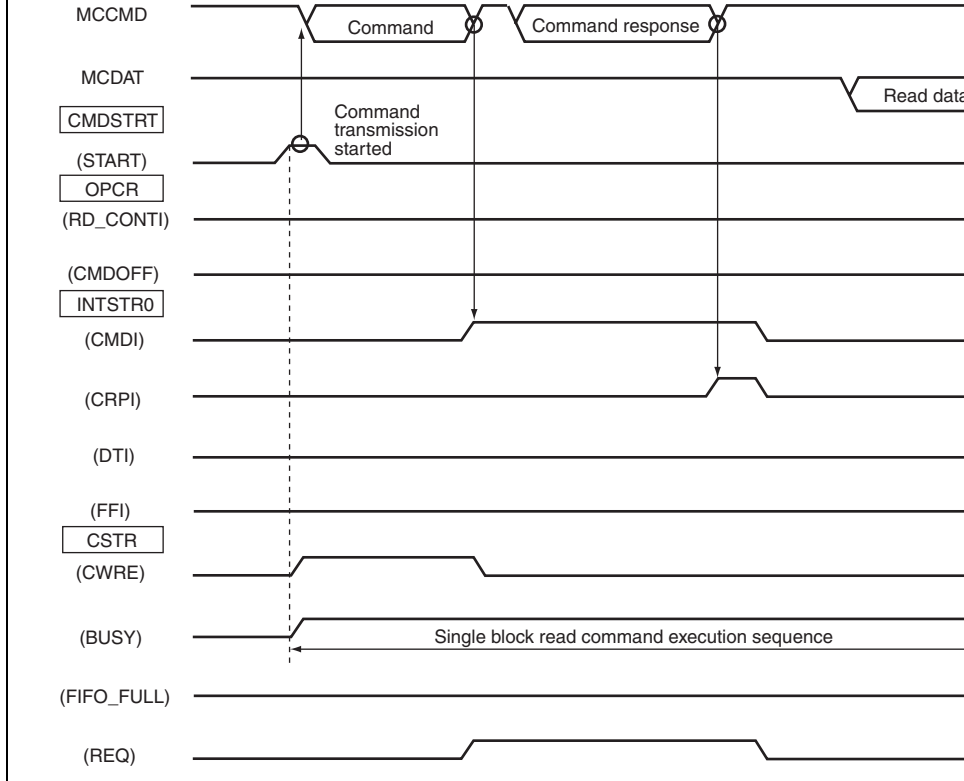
MCCMD

Command

Command response

MCDAT

Read data

CMDSTRT

Command transmission started

(START)

OPCR

(RD_CONTI)

(CMDOFF)

INTSTR0

(CMDI)

(CRPI)

(DTI)

(FFI)

CSTR

(CWRE)

(BUSY)

Single block read command execution sequence

(FIFO_FULL)

(REQ)